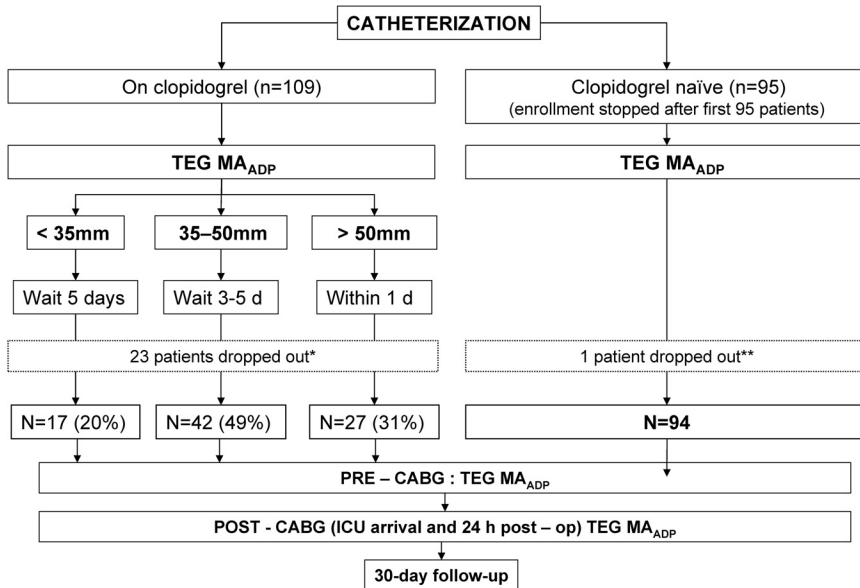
CATHETERIZATION

On clopidogrel (n=109)

Clopidogrel naïve (n=95)
(enrollment stopped after first 95 patients)

TEG $MA_{ADP}$

TEG $MA_{ADP}$

< 35mm

35–50mm

> 50mm

Wait 5 days

Wait 3-5 d

Within 1 d

23 patients dropped out*

1 patient dropped out**

N=17 (20%)

N=42 (49%)

N=27 (31%)

N=94

PRE – CABG : TEG $MA_{ADP}$

POST - CABG (ICU arrival and 24 h post – op) TEG $MA_{ADP}$

30-day follow-up